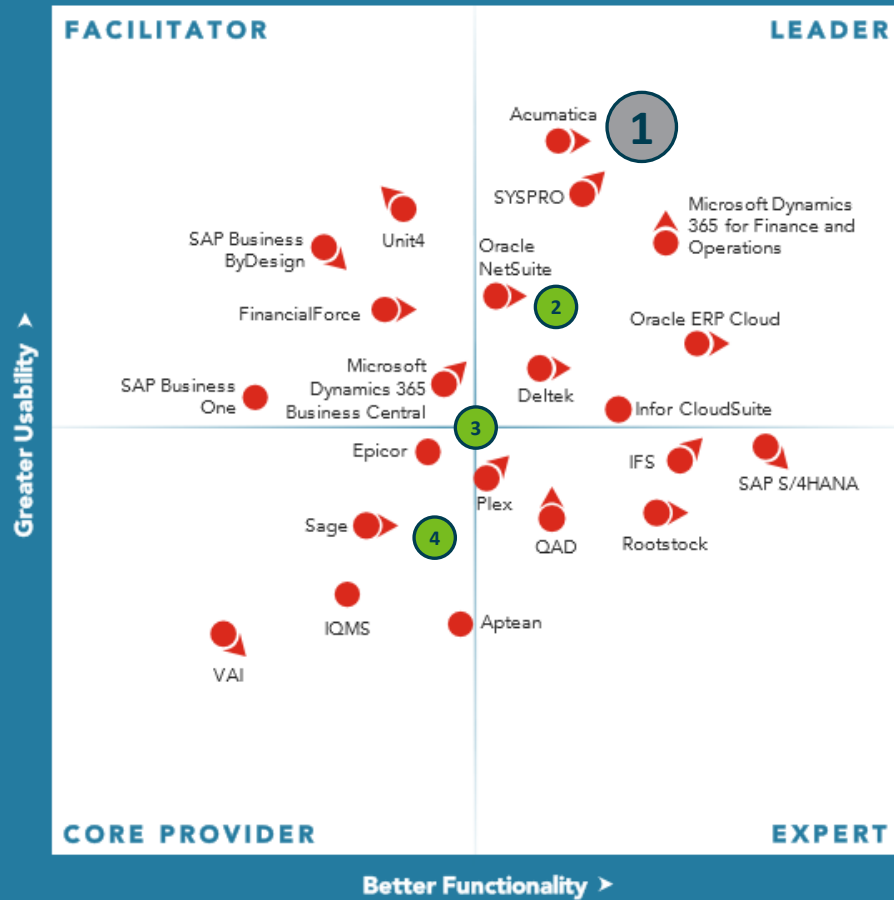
FACILITATOR

LEADER

Acumatica

1

SYSPRO

Microsoft Dynamics 365 for Finance and Operations

Unit4

SAP Business ByDesign

Oracle NetSuite

FinancialForce

2

Oracle ERP Cloud

Microsoft Dynamics 365 Business Central

SAP Business One

Deltek

Infor CloudSuite

3

Epicor

IFS

SAP S/4HANA

Plex

Sage

4

QAD

Rootstock

IQMS

Aptean

VAI

CORE PROVIDER

EXPERT

Greater Usability ➤

Better Functionality ➤